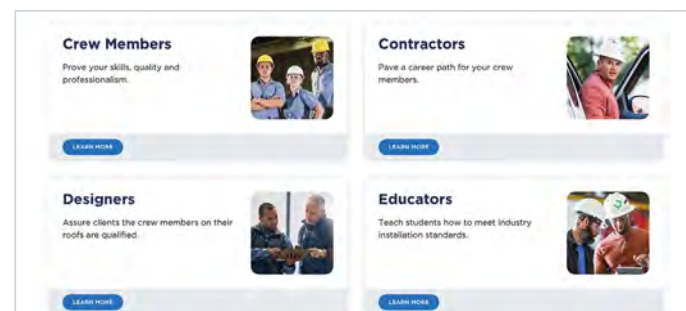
Crew Members

Prove your skills, quality and professionalism.

LEARN MORE

Contractors

Pave a career path for your crew members.

LEARN MORE

Designers

Assure clients the crew members on their roofs are qualified.

LEARN MORE

Educators

Teach students how to meet industry installation standards.

LEARN MORE